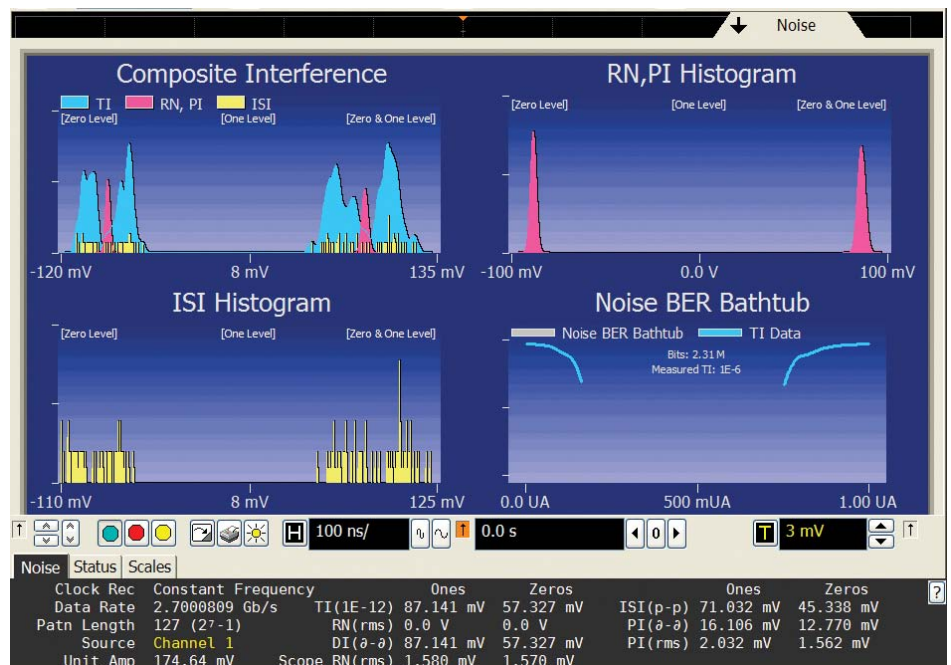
Noise

Composite Interference
TI RN, PI ISI
[Zero Level] [One Level] [Zero & One Level]
-120 mV 8 mV 135 mV

RN,PI Histogram
[Zero Level] [One Level] [Zero & One Level]
-100 mV 0.0 V 100 mV

ISI Histogram
[Zero Level] [One Level] [Zero & One Level]
-110 mV 8 mV 125 mV

Noise BER Bathtub
Noise BER Bathtub TI Data
Bits: 2.31 M
Measured TI: 1E-6
0.0 UA 500 mUA 1.00 UA

H 100 ns/ 0.0 s 0 T 3 mV

Noise Status Scales

| Clock Rec | Constant Frequency | | Ones | Zeros | | Ones | Zeros |
|---|---|---|---|---|---|---|---|
| Data Rate | 2.7000809 Gb/s | TI(1E-12) | 87.141 mV | 57.327 mV | ISI(p-p) | 71.032 mV | 45.338 mV |
| Patn Length | 127 ($2^7$-1) | RN(rms) | 0.0 V | 0.0 V | PI(∂-∂) | 16.106 mV | 12.770 mV |
| Source | Channel 1 | DI(∂-∂) | 87.141 mV | 57.327 mV | PI(rms) | 2.032 mV | 1.562 mV |
| Unit Amp | 174.64 mV | Scope RN(rms) | 1.580 mV | 1.570 mV | | | |